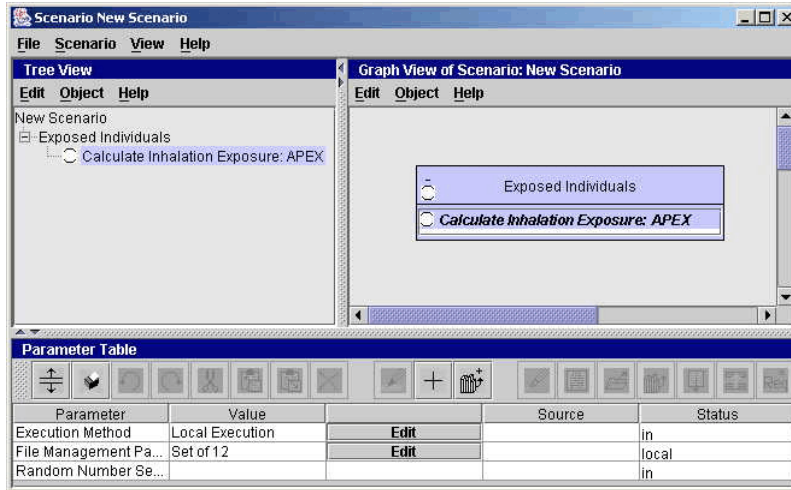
Scenario New Scenario

File Scenario View Help

Tree View

Edit Object Help

New Scenario
Exposed Individuals
Calculate Inhalation Exposure: APEX

Graph View of Scenario: New Scenario

Edit Object Help

Exposed Individuals

Calculate Inhalation Exposure: APEX

Parameter Table

Ref

| Parameter | Value | | Source | Status |
|---|---|---|---|---|
| Execution Method | Local Execution | Edit | | in |
| File Management Pa... | Set of 12 | Edit | | local |
| Random Number Se... | | | | in |